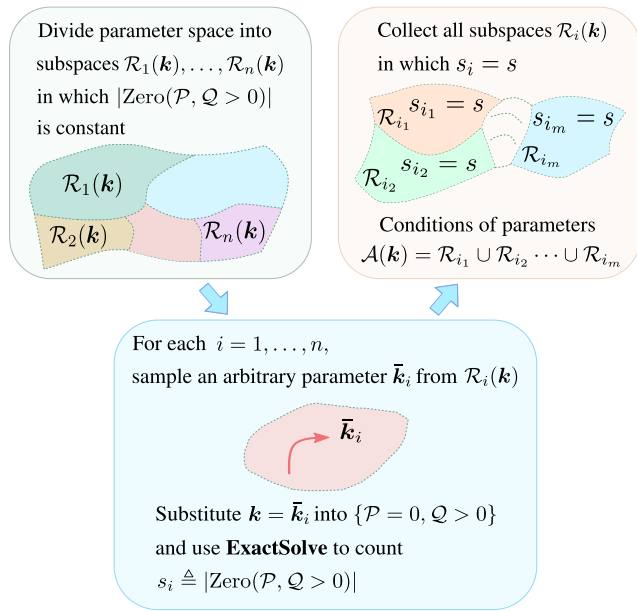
Divide parameter space into subspaces $\mathcal{R}_1(\boldsymbol{k}), \ldots, \mathcal{R}_n(\boldsymbol{k})$ in which $|\text{Zero}(\mathcal{P}, \mathcal{Q} > 0)|$ is constant

$\mathcal{R}_1(\boldsymbol{k})$

$\mathcal{R}_2(\boldsymbol{k})$

$\mathcal{R}_n(\boldsymbol{k})$

Collect all subspaces $\mathcal{R}_i(\boldsymbol{k})$ in which $s_i = s$

$\mathcal{R}_{i_1}$ $s_{i_1} = s$

$s_{i_m} = s$

$\mathcal{R}_{i_2}$ $s_{i_2} = s$

$\mathcal{R}_{i_m}$

Conditions of parameters

$\mathcal{A}(\boldsymbol{k}) = \mathcal{R}_{i_1} \cup \mathcal{R}_{i_2} \cdots \cup \mathcal{R}_{i_m}$

For each $i = 1, \ldots, n$, sample an arbitrary parameter $\bar{\boldsymbol{k}}_i$ from $\mathcal{R}_i(\boldsymbol{k})$

$\bar{\boldsymbol{k}}_i$

Substitute $\boldsymbol{k} = \bar{\boldsymbol{k}}_i$ into $\{\mathcal{P} = 0, \mathcal{Q} > 0\}$ and use **ExactSolve** to count $s_i \triangleq |\text{Zero}(\mathcal{P}, \mathcal{Q} > 0)|$